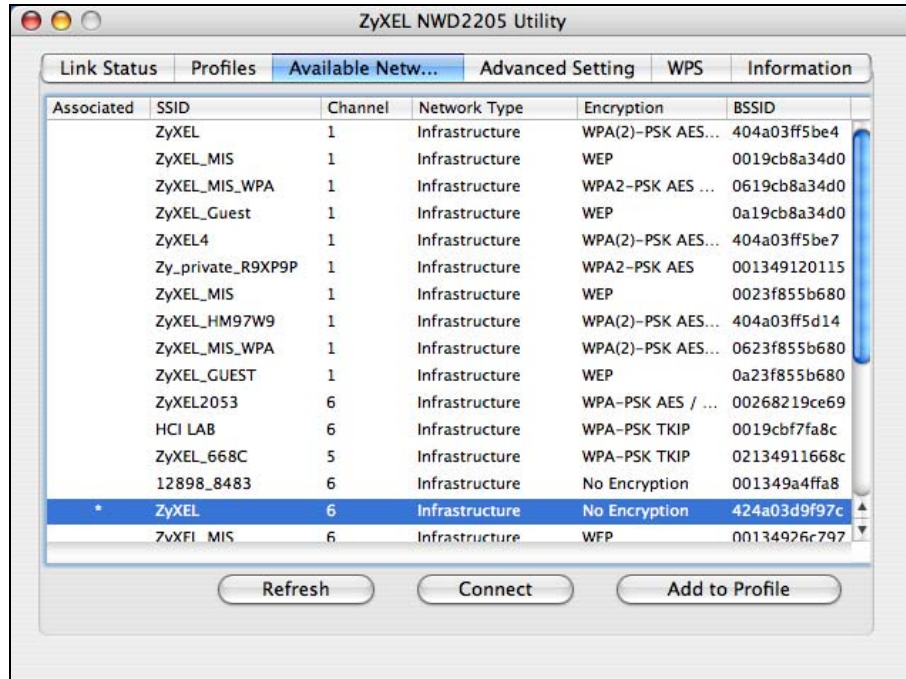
ZyXEL NWD2205 Utility

Link Status | Profiles | Available Netw... | Advanced Setting | WPS | Information

| Associated | SSID | Channel | Network Type | Encryption | BSSID |
|---|---|---|---|---|---|
| | ZyXEL | 1 | Infrastructure | WPA(2)-PSK AES... | 404a03ff5be4 |
| | ZyXEL_MIS | 1 | Infrastructure | WEP | 0019cb8a34d0 |
| | ZyXEL_MIS_WPA | 1 | Infrastructure | WPA2-PSK AES ... | 0619cb8a34d0 |
| | ZyXEL_Guest | 1 | Infrastructure | WEP | 0a19cb8a34d0 |
| | ZyXEL4 | 1 | Infrastructure | WPA(2)-PSK AES... | 404a03ff5be7 |
| | Zy_private_R9XP9P | 1 | Infrastructure | WPA2-PSK AES | 001349120115 |
| | ZyXEL_MIS | 1 | Infrastructure | WEP | 0023f855b680 |
| | ZyXEL_HM97W9 | 1 | Infrastructure | WPA(2)-PSK AES... | 404a03ff5d14 |
| | ZyXEL_MIS_WPA | 1 | Infrastructure | WPA(2)-PSK AES... | 0623f855b680 |
| | ZyXEL_GUEST | 1 | Infrastructure | WEP | 0a23f855b680 |
| | ZyXEL2053 | 6 | Infrastructure | WPA-PSK AES / ... | 00268219ce69 |
| | HCI LAB | 6 | Infrastructure | WPA-PSK TKIP | 0019cbf7fa8c |
| | ZyXEL_668C | 5 | Infrastructure | WPA-PSK TKIP | 02134911668c |
| | 12898_8483 | 6 | Infrastructure | No Encryption | 001349a4ffa8 |
| * | ZyXEL | 6 | Infrastructure | No Encryption | 424a03d9f97c |
| | ZyXEL_MIS | 6 | Infrastructure | WEP | 00134926c797 |

Refresh | Connect | Add to Profile